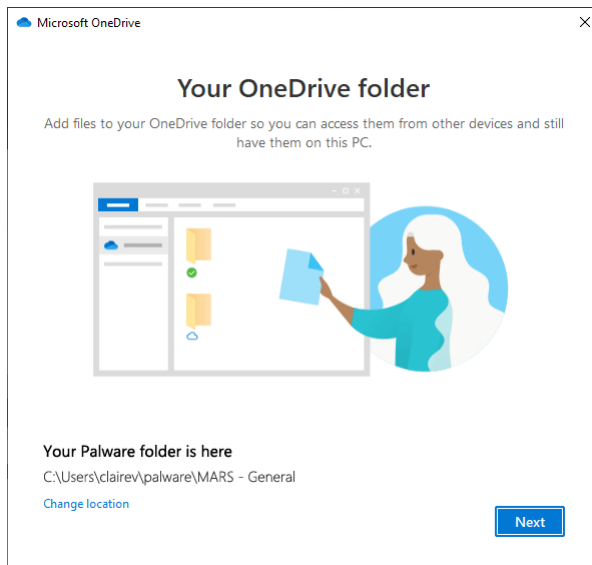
Microsoft OneDrive

Your OneDrive folder

Add files to your OneDrive folder so you can access them from other devices and still have them on this PC.

Your Palware folder is here

C:\Users\clairev\palware\MARS - General

Change location

Next